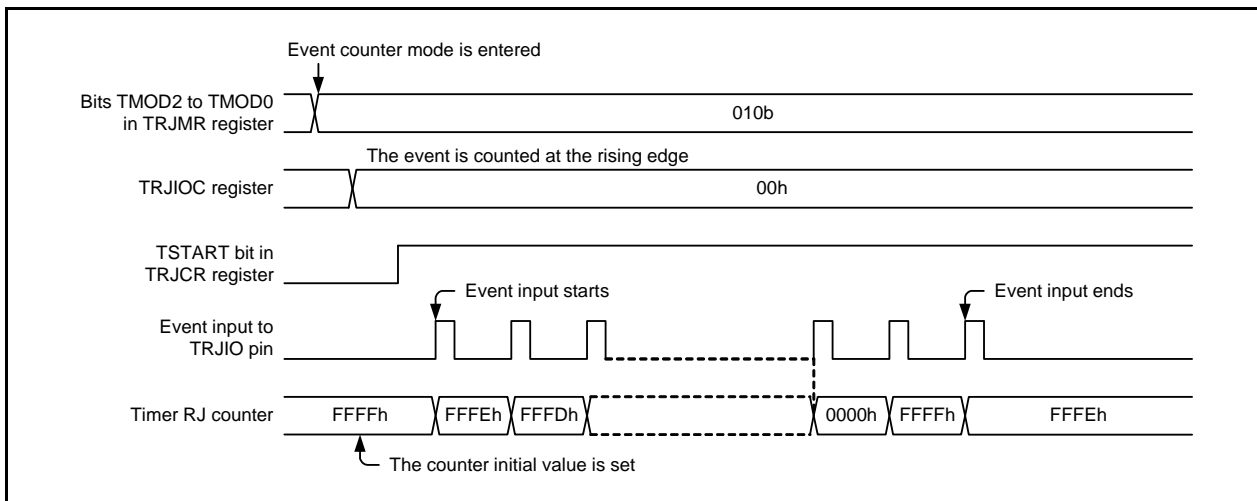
Event counter mode is entered

Bits TMOD2 to TMOD0 in TRJMR register

010b

The event is counted at the rising edge

TRJIOC register

00h

TSTART bit in TRJCR register

Event input starts

Event input ends

Event input to TRJIO pin

Timer RJ counter

FFFFh

FFFEh

FFFDh

0000h

FFFFh

FFFEh

The counter initial value is set